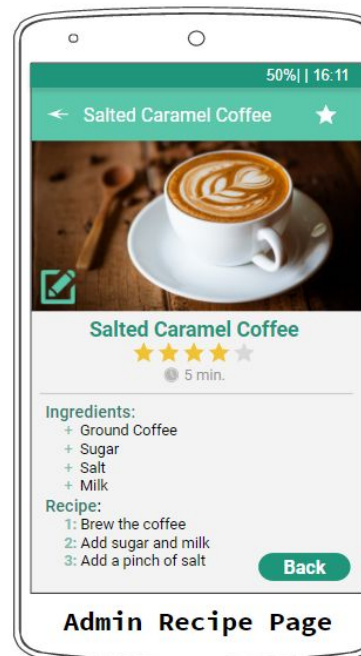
50%| | 16:11

Salted Caramel Coffee

Salted Caramel Coffee

5 min.

Ingredients:
+ Ground Coffee
+ Sugar
+ Salt
+ Milk

Recipe:
1: Brew the coffee
2: Add sugar and milk
3: Add a pinch of salt

Back

Admin Recipe Page